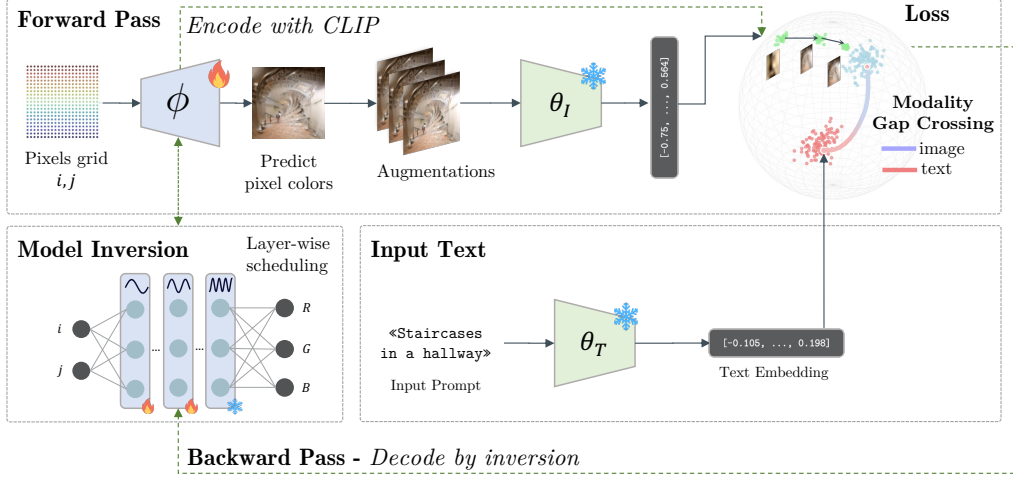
Forward Pass

Encode with CLIP

Loss

Pixels grid
$i, j$

$\phi$

Predict pixel colors

Augmentations

$\theta_I$

[-0.76, ..., 0.564]

Modality Gap Crossing
image
text

Model Inversion

Layer-wise scheduling

$i$

$j$

...

...

$R$

$G$

$B$

Input Text

«Staircases in a hallway»

Input Prompt

$\theta_T$

[-0.105, ..., 0.198]

Text Embedding

Backward Pass - Decode by inversion